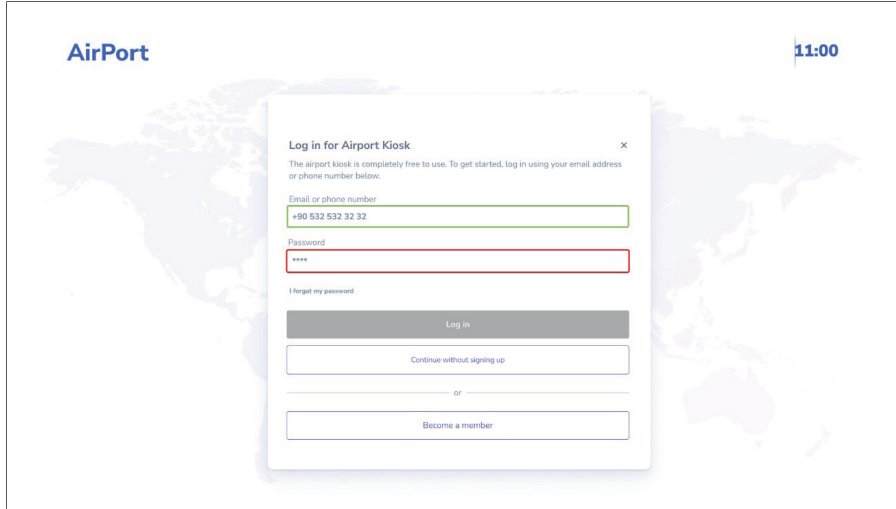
AirPort

11:00

Log in for Airport Kiosk

×

The airport kiosk is completely free to use. To get started, log in using your email address or phone number below.

Email or phone number

+90 532 532 32 32

Password

****

I forget my password

Log in

Continue without signing up

or

Become a member